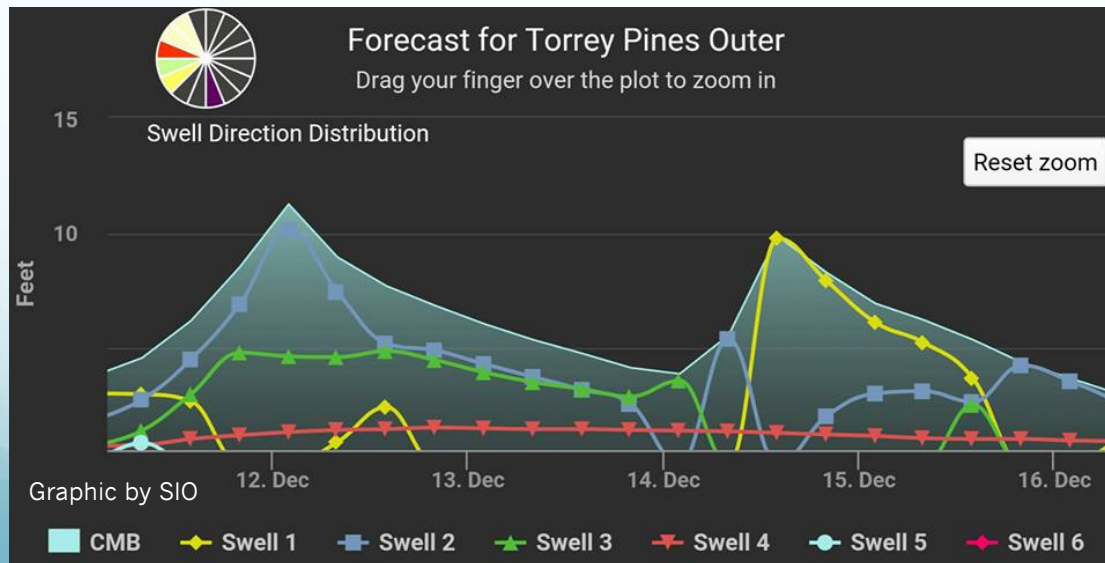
Forecast for Torrey Pines Outer
Drag your finger over the plot to zoom in

Swell Direction Distribution

Reset zoom

15
10
Feet

12. Dec
13. Dec
14. Dec
15. Dec
16. Dec

Graphic by SIO

CMB
Swell 1
Swell 2
Swell 3
Swell 4
Swell 5
Swell 6